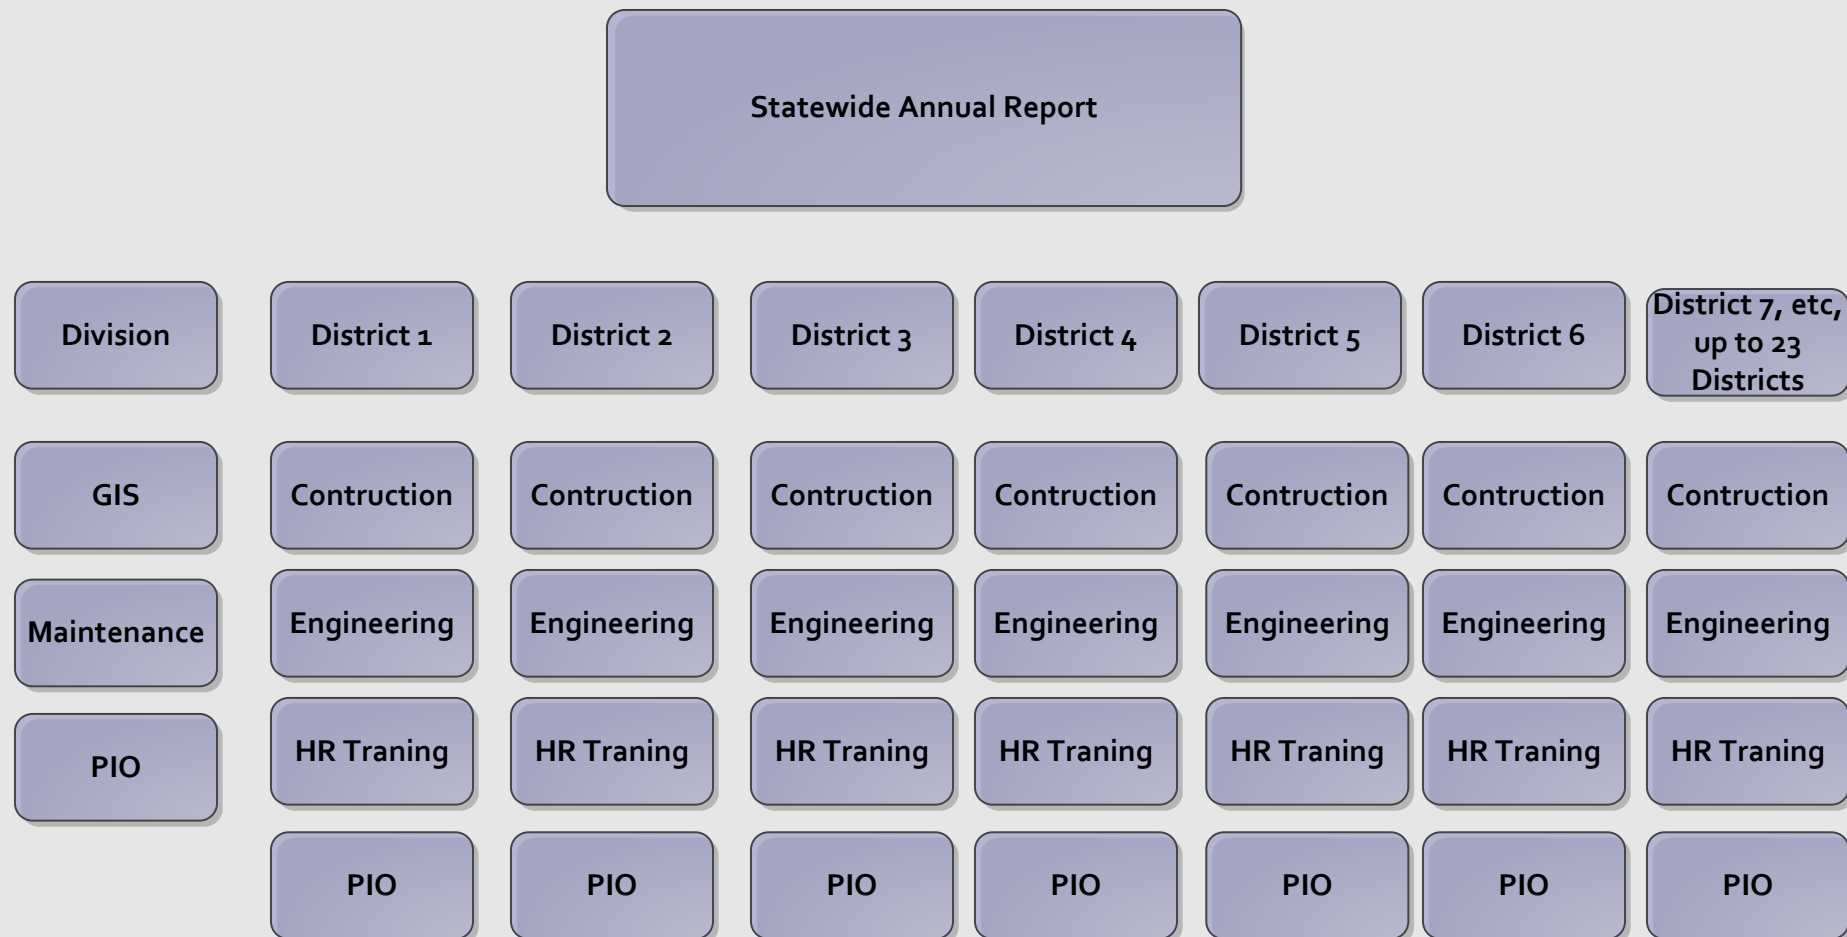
Statewide Annual Report

Division

GIS

Maintenance

PIO

District 1

Contruction

Engineering

HR Traning

PIO

District 2

Contruction

Engineering

HR Traning

PIO

District 3

Contruction

Engineering

HR Traning

PIO

District 4

Contruction

Engineering

HR Traning

PIO

District 5

Contruction

Engineering

HR Traning

PIO

District 6

Contruction

Engineering

HR Traning

PIO

District 7, etc, up to 23 Districts

Contruction

Engineering

HR Traning

PIO